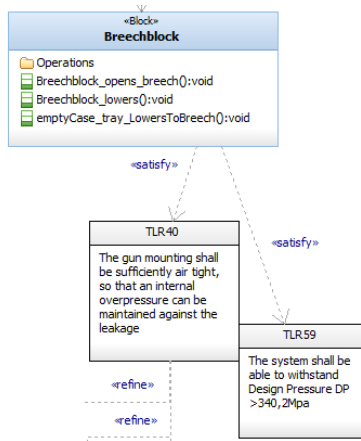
«Block»
Breechblock

Operations
Breechblock_opens_breech():void
Breechblock_lowers():void
emptyCase_tray_LowersToBreech():void

«satisfy»

«satisfy»

TLR40
The gun mounting shall be sufficiently air tight, so that an internal overpressure can be maintained against the leakage

TLR59
The system shall be able to withstand Design Pressure DP >340,2Mpa

«refine»

«refine»